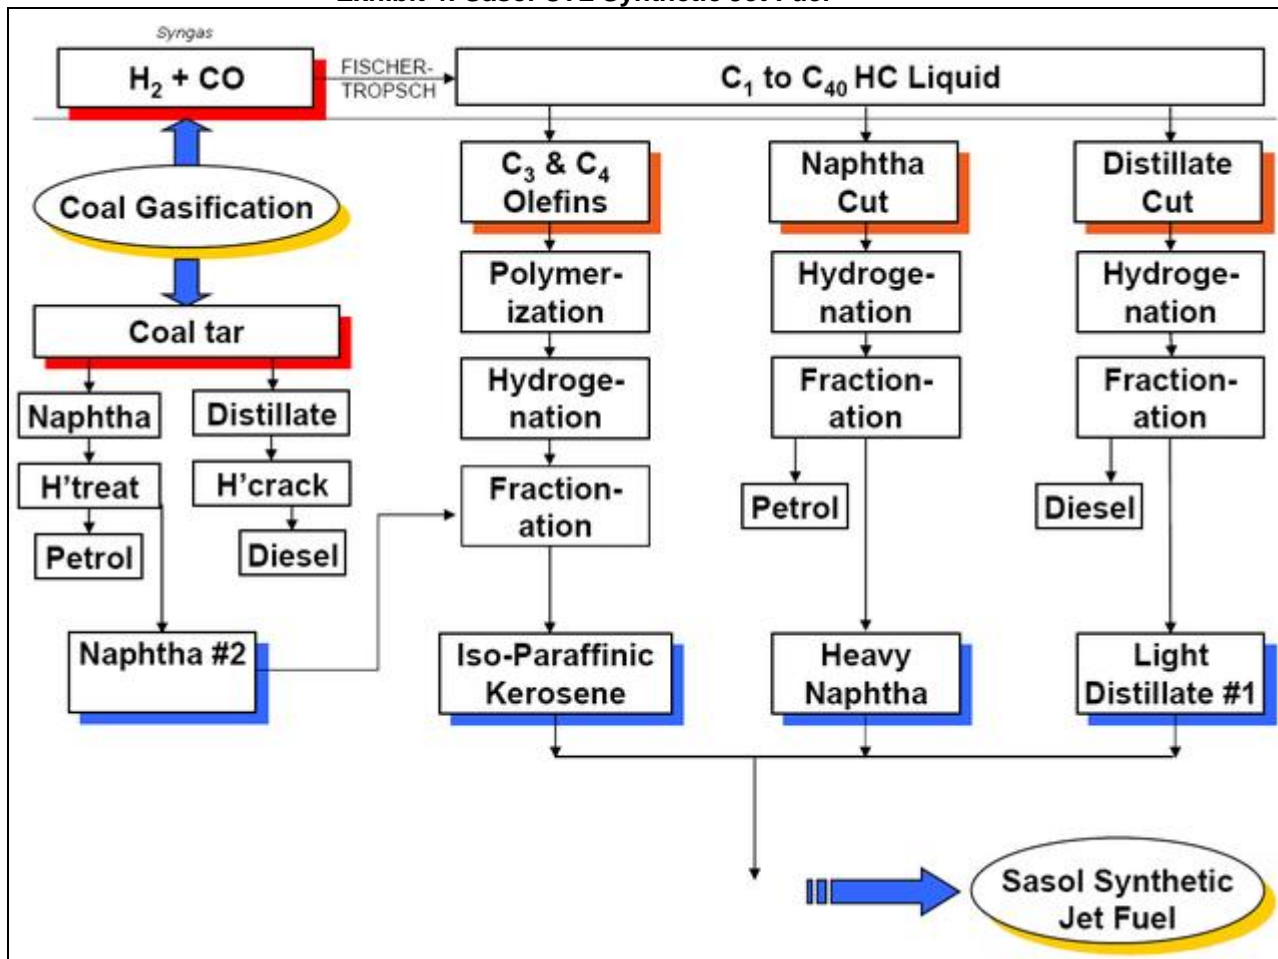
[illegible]

Syngas

$H_2$ + CO

FISCHER-TROPSCH

$C_1$ to $C_{40}$ HC Liquid

Coal Gasification

Coal tar

Naphtha

Distillate

H'treat

H'crack

Petrol

Diesel

Naphtha #2

$C_3$ & $C_4$ Olefins

Polymerization

Hydrogenation

Fractionation

Iso-Paraffinic Kerosene

Naphtha Cut

Hydrogenation

Fractionation

Petrol

Heavy Naphtha

Distillate Cut

Hydrogenation

Fractionation

Diesel

Light Distillate #1

Sasol Synthetic Jet Fuel